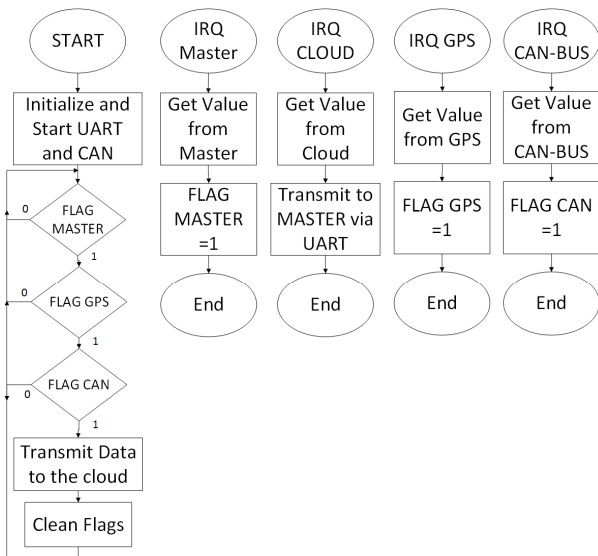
START

Initialize and Start UART and CAN

FLAG MASTER

0

1

FLAG GPS

0

1

FLAG CAN

0

1

Transmit Data to the cloud

Clean Flags

IRQ Master

Get Value from Master

FLAG MASTER =1

End

IRQ CLOUD

Get Value from Cloud

Transmit to MASTER via UART

End

IRQ GPS

Get Value from GPS

FLAG GPS =1

End

IRQ CAN-BUS

Get Value from CAN-BUS

FLAG CAN =1

End